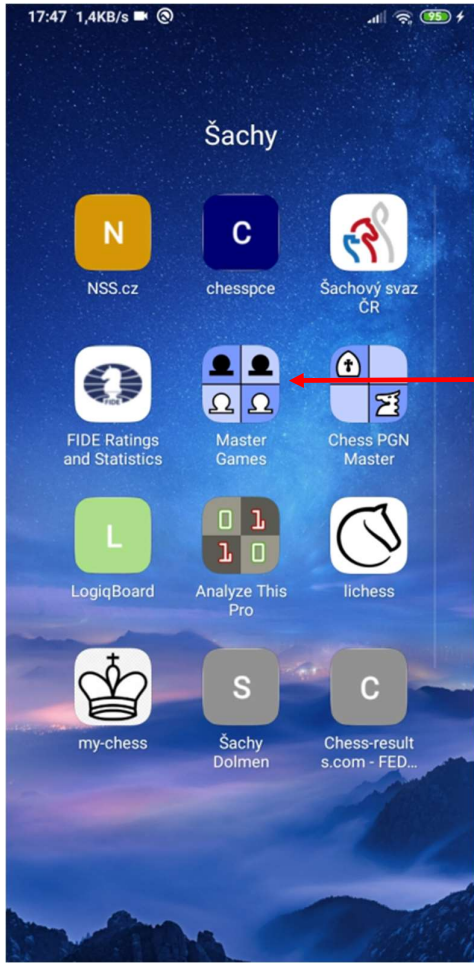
17:47 1,4KB/s 95

Šachy

N
NSS.cz

C
chesspce

Šachový svaz ČR

FIDE
FIDE Ratings and Statistics

Master Games

Chess PGN Master

L
LogiqBoard

0 1
1 0
Analyze This Pro

lichess

my-chess

S
Šachy Dolmen

C
Chess-results.com - FED...